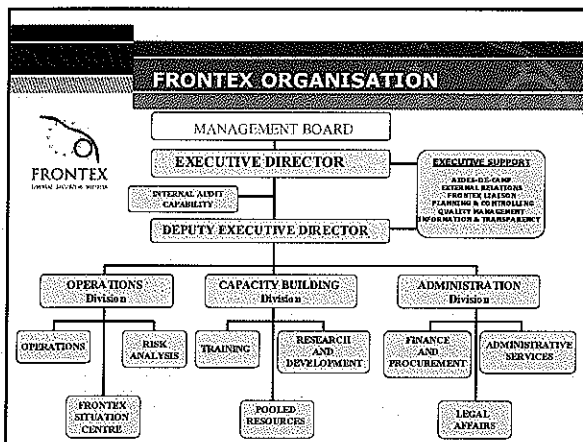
FRONTEX ORGANISATION

FRONTEX
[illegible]

MANAGEMENT BOARD

EXECUTIVE DIRECTOR

EXECUTIVE SUPPORT
AIDES-DE-CAMP
EXTERNAL RELATIONS
FRONTEX LIAISON
PLANNING & CONTROLLING
QUALITY MANAGEMENT
INFORMATION & TRANSPARENCY

INTERNAL AUDIT CAPABILITY

DEPUTY EXECUTIVE DIRECTOR

OPERATIONS Division

CAPACITY BUILDING Division

ADMINISTRATION Division

OPERATIONS

RISK ANALYSIS

TRAINING

RESEARCH AND DEVELOPMENT

FINANCE AND PROCUREMENT

ADMINISTRATIVE SERVICES

FRONTEX SITUATION CENTRE

POOLED RESOURCES

LEGAL AFFAIRS